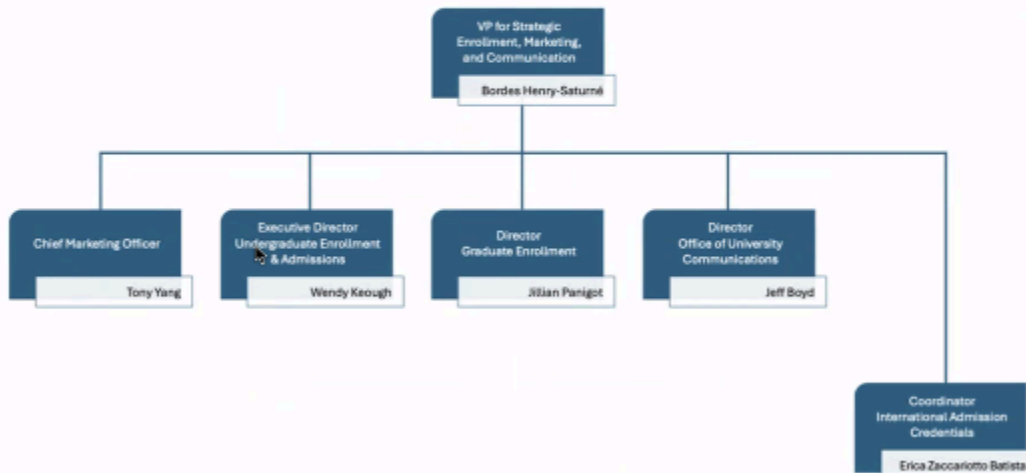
VP for Strategic Enrollment, Marketing, and Communication

Bordes Henry-Saturné

Chief Marketing Officer

Tony Yang

Executive Director Undergraduate Enrollment & Admissions

Wendy Keough

Director Graduate Enrollment

Jillian Panigot

Director Office of University Communications

Jeff Boyd

Coordinator International Admission Credentials

Erica Zaccariotto Batista